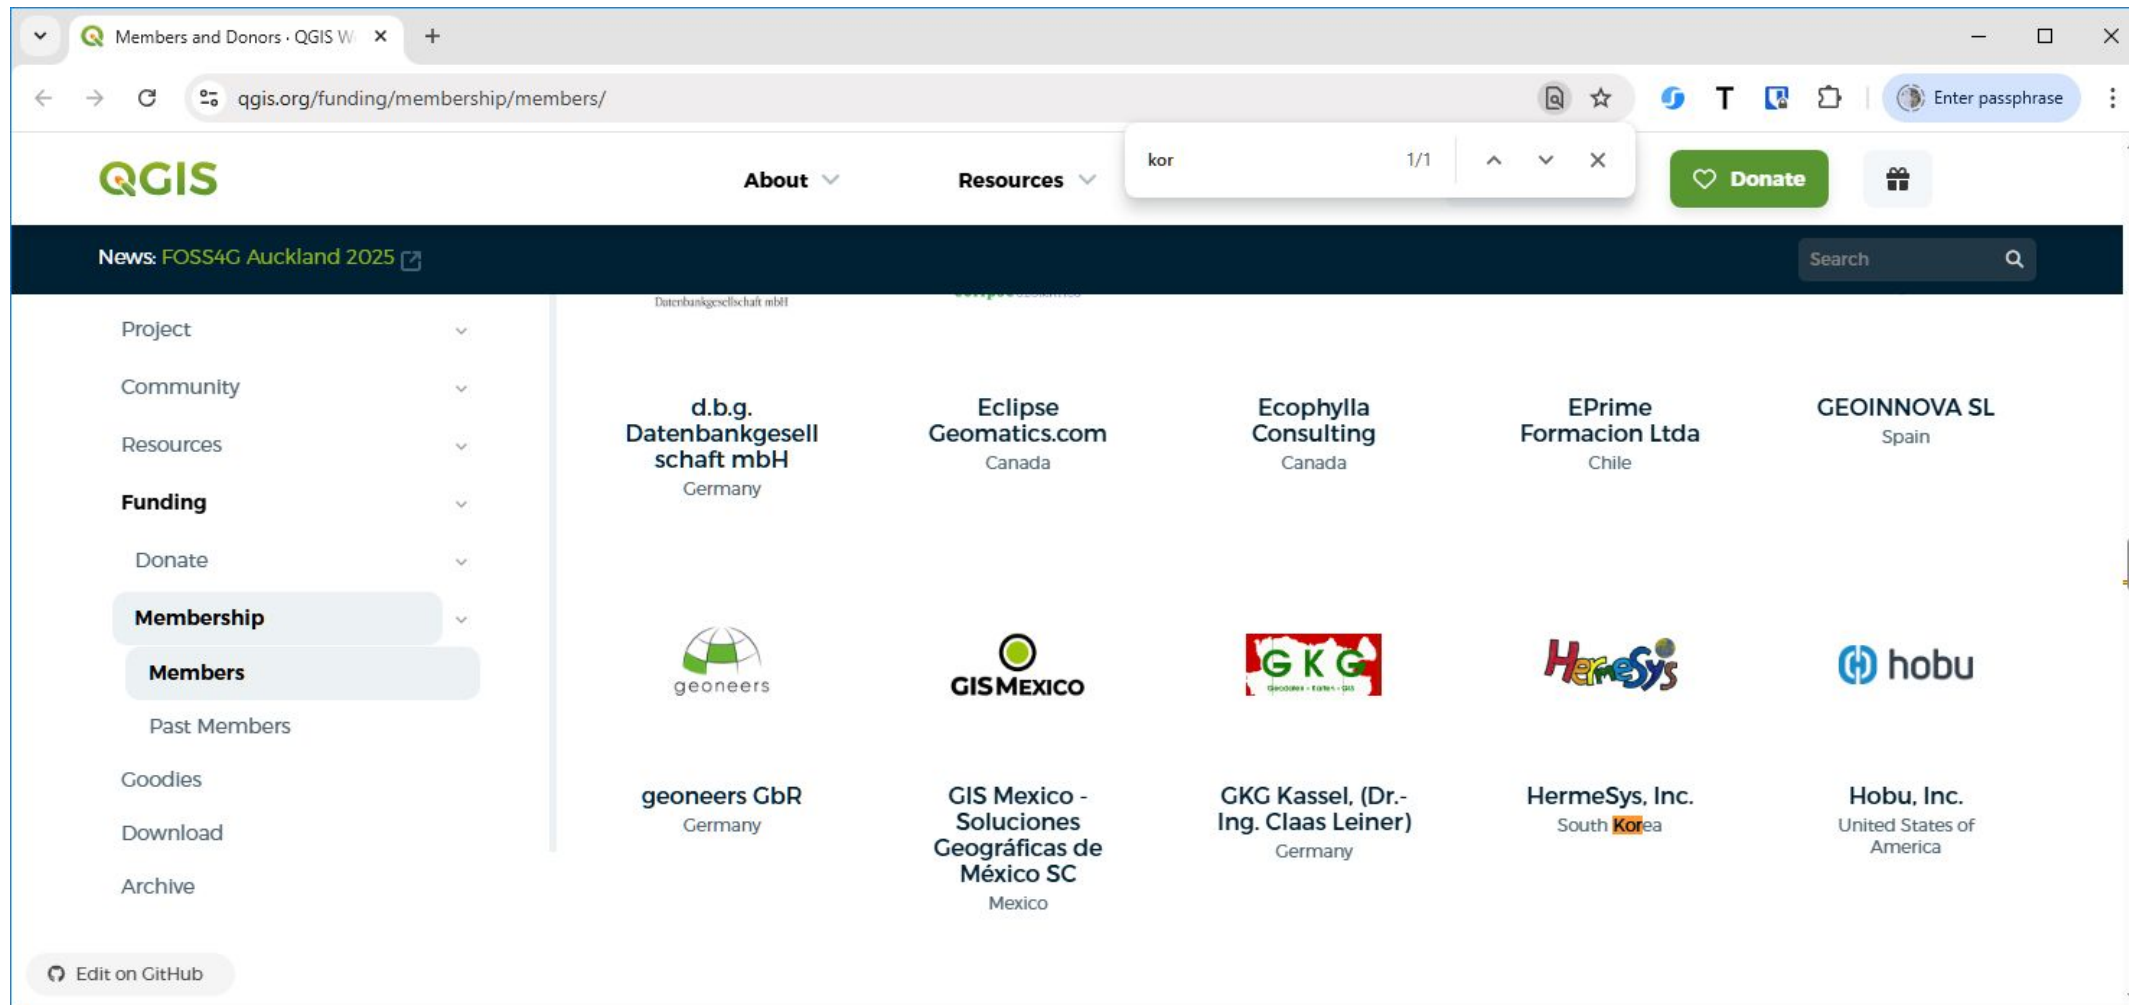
Members and Donors · QGIS W

qgis.org/funding/membership/members/

Enter passphrase

kor 1/1

QGIS

About

Resources

Donate

News: FOSS4G Auckland 2025

Search

Project

Community

Resources

Funding

Donate

Membership

Members

Past Members

Goodies

Download

Archive

Edit on GitHub

Datenbankgesellschaft mbH

d.b.g. Datenbankgesellschaft mbH
Germany

Eclipse Geomatics.com
Canada

Ecophylla Consulting
Canada

EPrime Formacion Ltda
Chile

GEOINNOVA SL
Spain

geoneers

GIS MEXICO

GKG

HermeSys

hobu

geoneers GbR
Germany

GIS Mexico - Soluciones Geográficas de México SC
Mexico

GKG Kassel, (Dr.-Ing. Claas Leiner)
Germany

HermeSys, Inc.
South Korea

Hobu, Inc.
United States of America